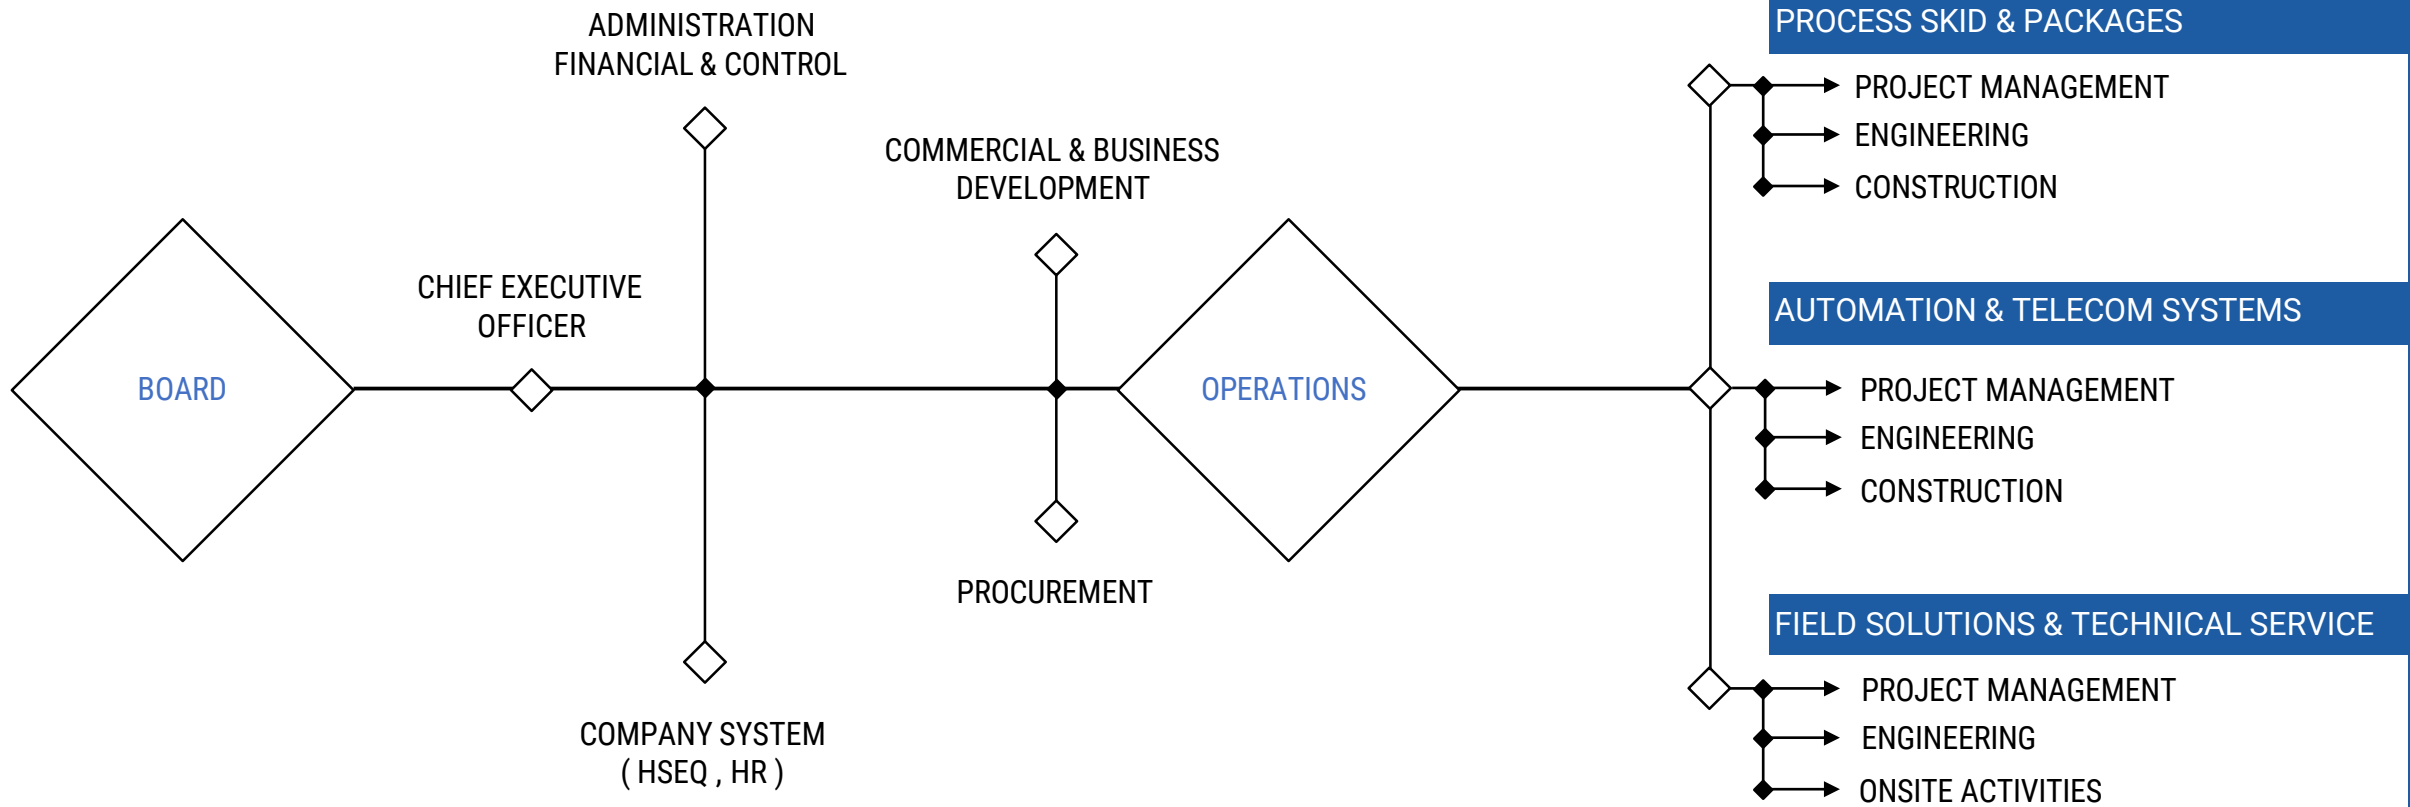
ADMINISTRATION
FINANCIAL & CONTROL

COMMERCIAL & BUSINESS
DEVELOPMENT

CHIEF EXECUTIVE
OFFICER

BOARD

OPERATIONS

PROCUREMENT

COMPANY SYSTEM
( HSEQ , HR )

PROCESS SKID & PACKAGES
PROJECT MANAGEMENT
ENGINEERING
CONSTRUCTION

AUTOMATION & TELECOM SYSTEMS
PROJECT MANAGEMENT
ENGINEERING
CONSTRUCTION

FIELD SOLUTIONS & TECHNICAL SERVICE
PROJECT MANAGEMENT
ENGINEERING
ONSITE ACTIVITIES